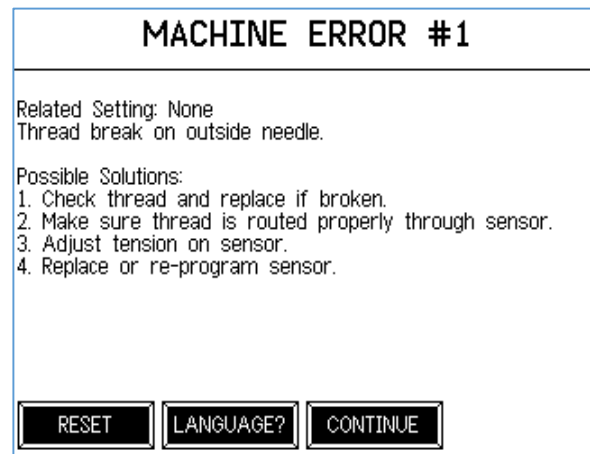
MACHINE ERROR #1

Related Setting: None
Thread break on outside needle.

Possible Solutions:
1. Check thread and replace if broken.
2. Make sure thread is routed properly through sensor.
3. Adjust tension on sensor.
4. Replace or re-program sensor.

RESET
LANGUAGE?
CONTINUE